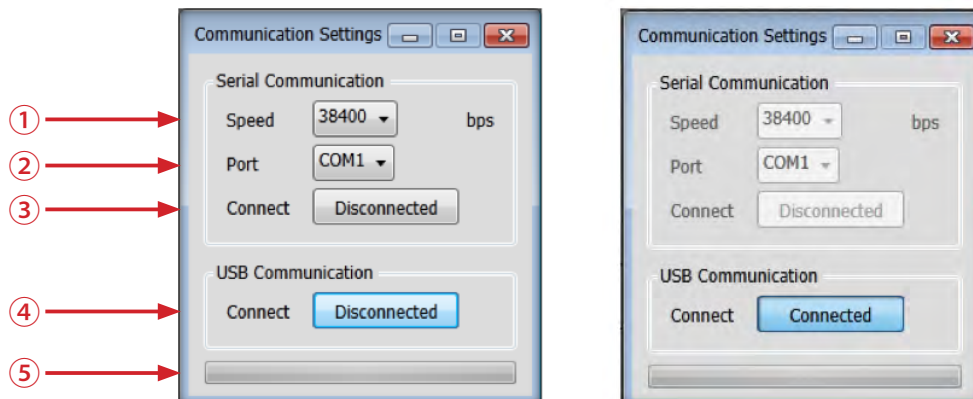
Communication Settings

Serial Communication

①
Speed 38400 bps

②
Port COM1

③
Connect Disconnected

USB Communication

④
Connect Disconnected

⑤

Communication Settings

Serial Communication

Speed 38400 bps

Port COM1

Connect Disconnected

USB Communication

Connect Connected